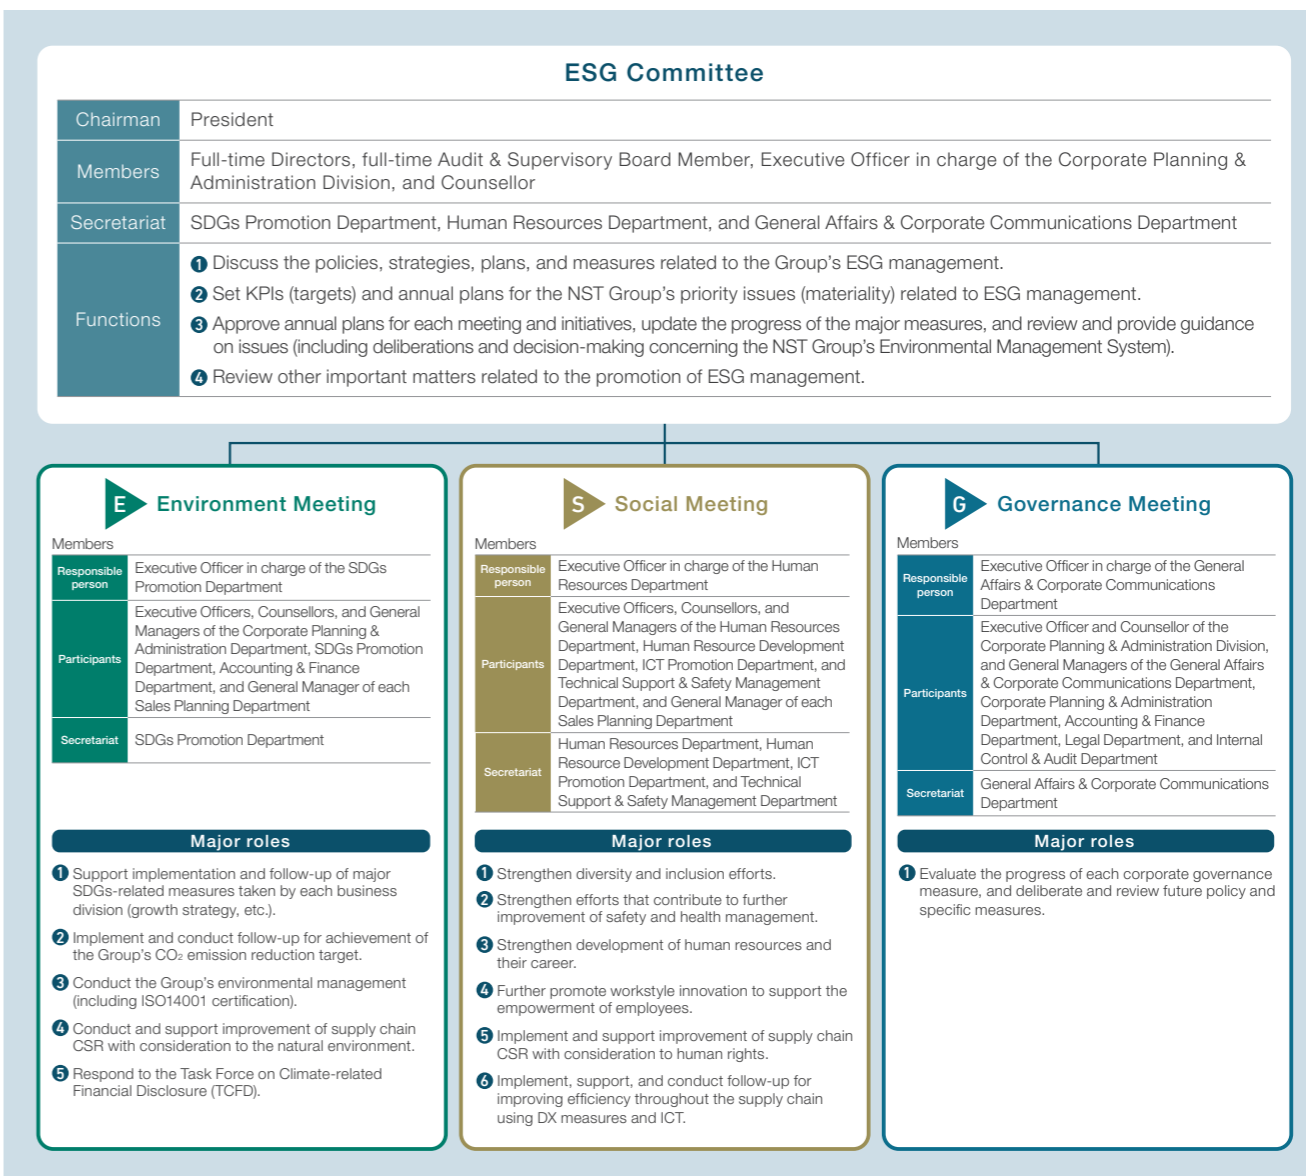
ESG Committee

| Chairman | President |
|---|---|
| Members | Full-time Directors, full-time Audit & Supervisory Board Member, Executive Officer in charge of the Corporate Planning & Administration Division, and Counsellor |
| Secretariat | SDGs Promotion Department, Human Resources Department, and General Affairs & Corporate Communications Department |
| Functions | ❶ Discuss the policies, strategies, plans, and measures related to the Group's ESG management. ❷ Set KPIs (targets) and annual plans for the NST Group's priority issues (materiality) related to ESG management. ❸ Approve annual plans for each meeting and initiatives, update the progress of the major measures, and review and provide guidance on issues (including deliberations and decision-making concerning the NST Group's Environmental Management System). ❹ Review other important matters related to the promotion of ESG management. |

E Environment Meeting

Members

| Responsible person | Executive Officer in charge of the SDGs Promotion Department |
|---|---|
| Participants | Executive Officers, Counsellors, and General Managers of the Corporate Planning & Administration Department, SDGs Promotion Department, Accounting & Finance Department, and General Manager of each Sales Planning Department |
| Secretariat | SDGs Promotion Department |

Major roles

❶ Support implementation and follow-up of major SDGs-related measures taken by each business division (growth strategy, etc.).

❷ Implement and conduct follow-up for achievement of the Group's $CO_2$ emission reduction target.

❸ Conduct the Group's environmental management (including ISO14001 certification).

❹ Conduct and support improvement of supply chain CSR with consideration to the natural environment.

❺ Respond to the Task Force on Climate-related Financial Disclosure (TCFD).

S Social Meeting

Members

| Responsible person | Executive Officer in charge of the Human Resources Department |
|---|---|
| Participants | Executive Officers, Counsellors, and General Managers of the Human Resources Department, Human Resource Development Department, ICT Promotion Department, and Technical Support & Safety Management Department, and General Manager of each Sales Planning Department |
| Secretariat | Human Resources Department, Human Resource Development Department, ICT Promotion Department, and Technical Support & Safety Management Department |

Major roles

❶ Strengthen diversity and inclusion efforts.

❷ Strengthen efforts that contribute to further improvement of safety and health management.

❸ Strengthen development of human resources and their career.

❹ Further promote workstyle innovation to support the empowerment of employees.

❺ Implement and support improvement of supply chain CSR with consideration to human rights.

❻ Implement, support, and conduct follow-up for improving efficiency throughout the supply chain using DX measures and ICT.

G Governance Meeting

Members

| Responsible person | Executive Officer in charge of the General Affairs & Corporate Communications Department |
|---|---|
| Participants | Executive Officer and Counsellor of the Corporate Planning & Administration Division, and General Managers of the General Affairs & Corporate Communications Department, Corporate Planning & Administration Department, Accounting & Finance Department, Legal Department, and Internal Control & Audit Department |
| Secretariat | General Affairs & Corporate Communications Department |

Major roles

❶ Evaluate the progress of each corporate governance measure, and deliberate and review future policy and specific measures.